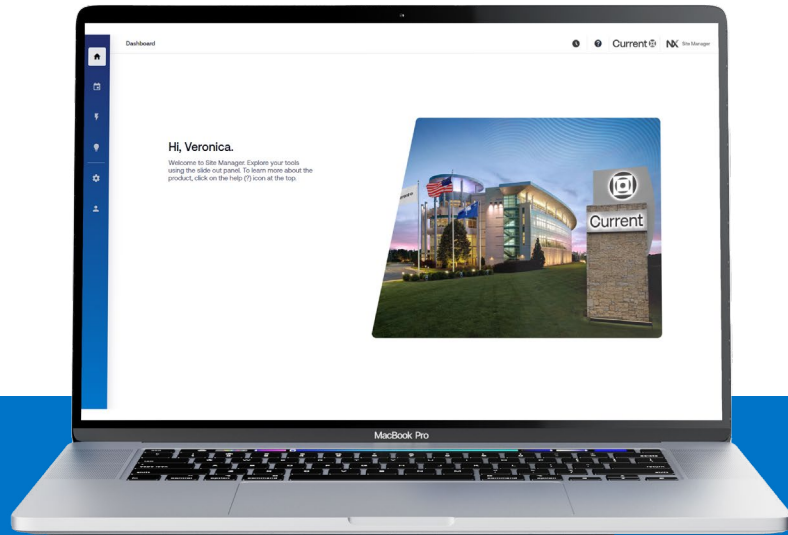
Dashboard

Current

NX Site Manager

Hi, Veronica.

Welcome to Site Manager. Explore your tools using the slide out panel. To learn more about the product, click on the help (?) icon at the top.

Current

MacBook Pro